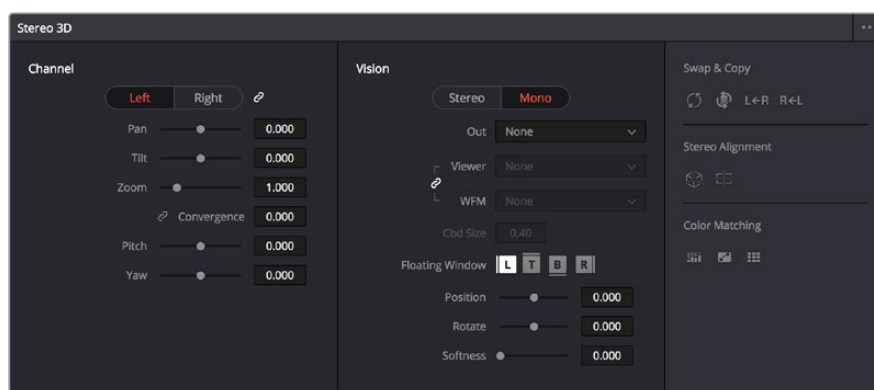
Stereo 3D

Channel

Left Right

Pan 0.000

Tilt 0.000

Zoom 1.000

Convergence 0.000

Pitch 0.000

Yaw 0.000

Vision

Stereo Mono

Out None

Viewer None

WFM None

Cbd Size 0.40

Floating Window L T B R

Position 0.000

Rotate 0.000

Softness 0.000

Swap & Copy

L←R R←L

Stereo Alignment

Color Matching